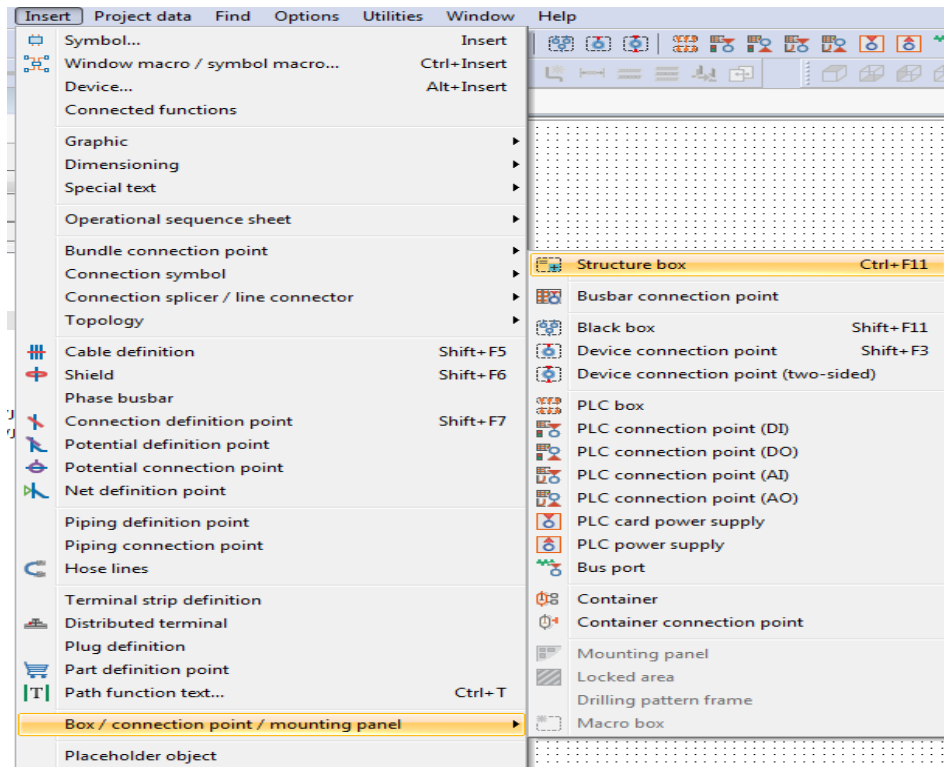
Insert Project data Find Options Utilities Window Help

Symbol... Insert
Window macro / symbol macro... Ctrl+Insert
Device... Alt+Insert
Connected functions

Graphic
Dimensioning
Special text

Operational sequence sheet

Bundle connection point
Connection symbol
Connection splicer / line connector
Topology

Cable definition Shift+F5
Shield Shift+F6
Phase busbar
Connection definition point Shift+F7
Potential definition point
Potential connection point
Net definition point

Piping definition point
Piping connection point
Hose lines

Terminal strip definition
Distributed terminal
Plug definition
Part definition point
Path function text... Ctrl+T

Box / connection point / mounting panel

Placeholder object

Structure box Ctrl+F11

Busbar connection point

Black box Shift+F11
Device connection point Shift+F3
Device connection point (two-sided)

PLC box
PLC connection point (DI)
PLC connection point (DO)
PLC connection point (AI)
PLC connection point (AO)
PLC card power supply
PLC power supply
Bus port

Container
Container connection point

Mounting panel
Locked area
Drilling pattern frame
Macro box